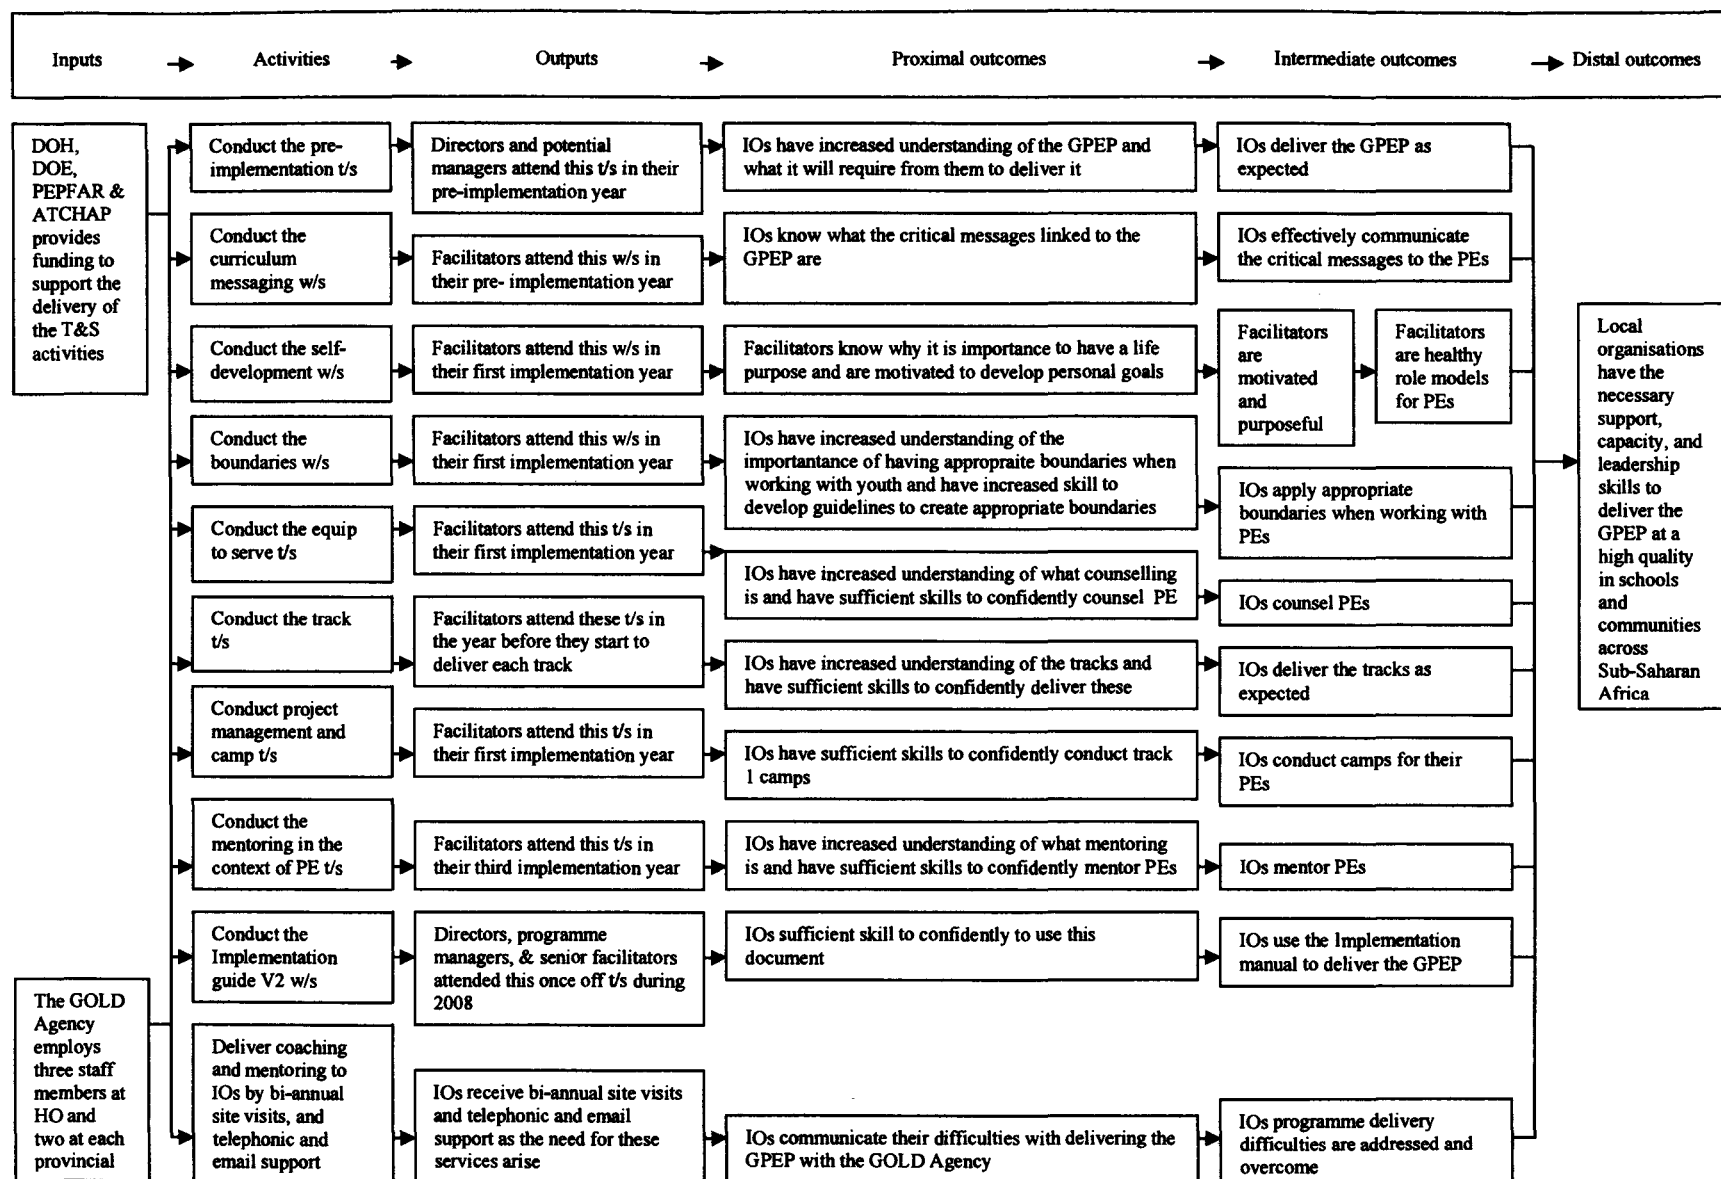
Inputs → Activities → Outputs → Proximal outcomes → Intermediate outcomes → Distal outcomes

DOH, DOE, PEPFAR & ATCHAP provides funding to support the delivery of the T&S activities

The GOLD Agency employs three staff members at HO and two at each provincial

Conduct the pre-implementation t/s

Directors and potential managers attend this t/s in their pre-implementation year

IOs have increased understanding of the GPEP and what it will require from them to deliver it

IOs deliver the GPEP as expected

Conduct the curriculum messaging w/s

Facilitators attend this w/s in their pre- implementation year

IOs know what the critical messages linked to the GPEP are

IOs effectively communicate the critical messages to the PEs

Conduct the self-development w/s

Facilitators attend this w/s in their first implementation year

Facilitators know why it is importance to have a life purpose and are motivated to develop personal goals

Facilitators are motivated and purposeful

Facilitators are healthy role models for PEs

Conduct the boundaries w/s

Facilitators attend this w/s in their first implementation year

IOs have increased understanding of the importantance of having appropraite boundaries when working with youth and have increased skill to develop guidelines to create appropriate boundaries

IOs apply appropriate boundaries when working with PEs

Conduct the equip to serve t/s

Facilitators attend this t/s in their first implementation year

IOs have increased understanding of what counselling is and have sufficient skills to confidently counsel PE

IOs counsel PEs

Conduct the track t/s

Facilitators attend these t/s in the year before they start to deliver each track

IOs have increased understanding of the tracks and have sufficient skills to confidently deliver these

IOs deliver the tracks as expected

Conduct project management and camp t/s

Facilitators attend this t/s in their first implementation year

IOs have sufficient skills to confidently conduct track 1 camps

IOs conduct camps for their PEs

Conduct the mentoring in the context of PE t/s

Facilitators attend this t/s in their third implementation year

IOs have increased understanding of what mentoring is and have sufficient skills to confidently mentor PEs

IOs mentor PEs

Conduct the Implementation guide V2 w/s

Directors, programme managers, & senior facilitators attended this once off t/s during 2008

IOs sufficient skill to confidently to use this document

IOs use the Implementation manual to deliver the GPEP

Deliver coaching and mentoring to IOs by bi-annual site visits, and telephonic and email support

IOs receive bi-annual site visits and telephonic and email support as the need for these services arise

IOs communicate their difficulties with delivering the GPEP with the GOLD Agency

IOs programme delivery difficulties are addressed and overcome

Local organisations have the necessary support, capacity, and leadership skills to deliver the GPEP at a high quality in schools and communities across Sub-Saharan Africa